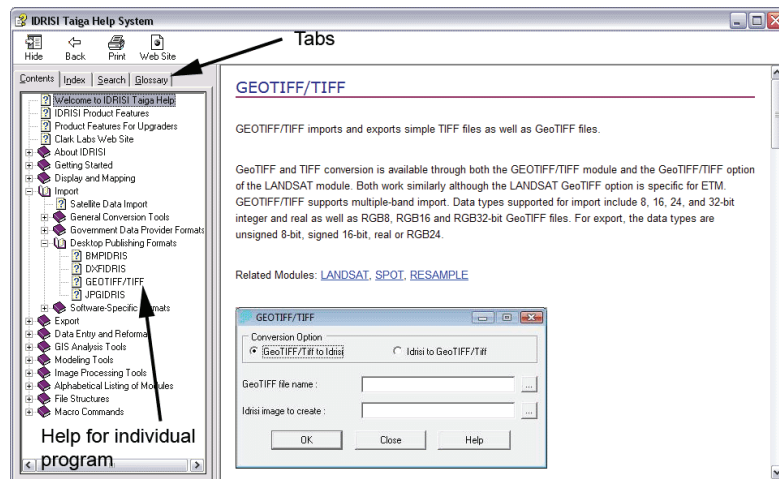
IDRISI Taiga Help System

Hide Back Print Web Site

Tabs

Contents Index Search Glossary

Welcome to IDRISI Taiga Help
IDRISI Product Features
Product Features For Upgraders
Clark Labs Web Site
About IDRISI
Getting Started
Display and Mapping
Import
Satellite Data Import
General Conversion Tools
Government Data Provider Formats
Desktop Publishing Formats
BMPIDRIS
DXFIDRIS
GEOTIFF/TIFF
JPGIDRIS
Software-Specific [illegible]ormats
Export
Data Entry and Reformat
GIS Analysis Tools
Modeling Tools
Image Processing Tools
Alphabetical Listing of Modules
File Structures
Macro Commands

Help for individual program

GEOTIFF/TIFF

GEOTIFF/TIFF imports and exports simple TIFF files as well as GeoTIFF files.

GeoTIFF and TIFF conversion is available through both the GEOTIFF/TIFF module and the GeoTIFF/TIFF option of the LANDSAT module. Both work similarly although the LANDSAT GeoTIFF option is specific for ETM. GEOTIFF/TIFF supports multiple-band import. Data types supported for import include 8, 16, 24, and 32-bit integer and real as well as RGB8, RGB16 and RGB32-bit GeoTIFF files. For export, the data types are unsigned 8-bit, signed 16-bit, real or RGB24.

Related Modules: LANDSAT, SPOT, RESAMPLE

GEOTIFF/TIFF

Conversion Option
GeoTIFF/Tiff to Idrisi
Idrisi to GeoTIFF/Tiff

GeoTIFF file name :
Idrisi image to create :

OK Close Help